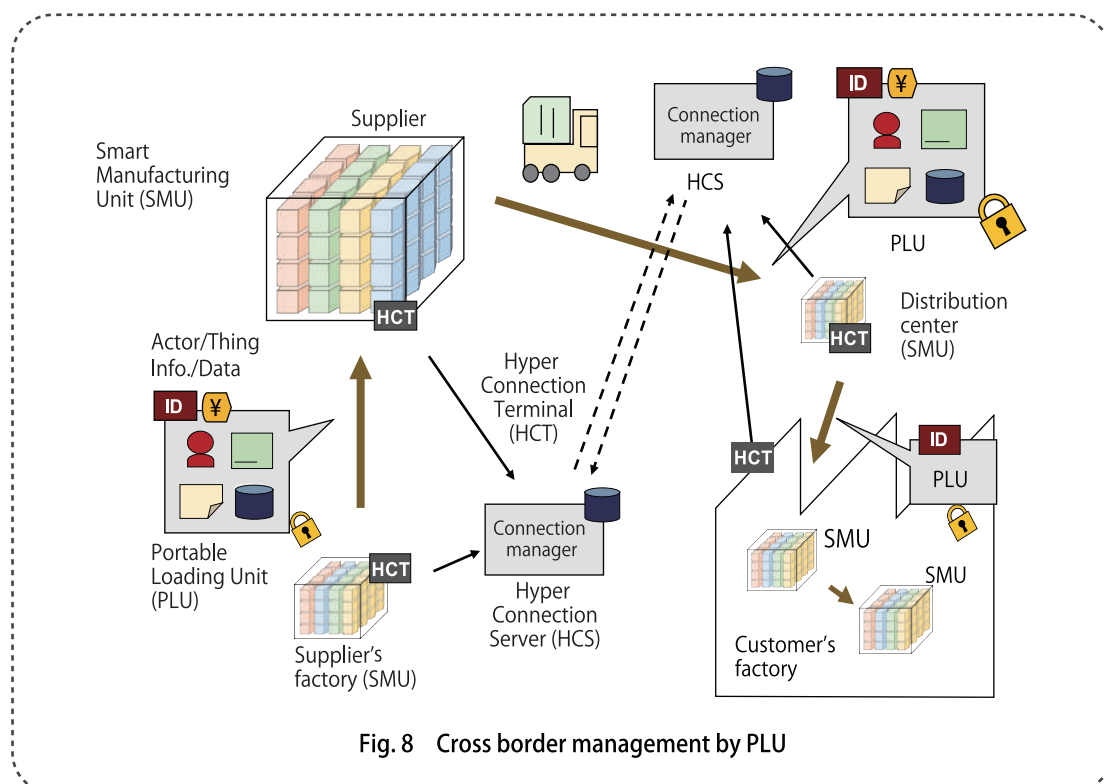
Supplier

Smart Manufacturing Unit (SMU)

HCT

Connection manager

HCS

ID ¥

PLU

Distribution center (SMU)

HCT

Actor/Thing Info./Data

ID ¥

Hyper Connection Terminal (HCT)

HCT

ID

PLU

Connection manager

Hyper Connection Server (HCS)

Portable Loading Unit (PLU)

HCT

Supplier's factory (SMU)

SMU

SMU

Customer's factory

Fig. 8 Cross border management by PLU